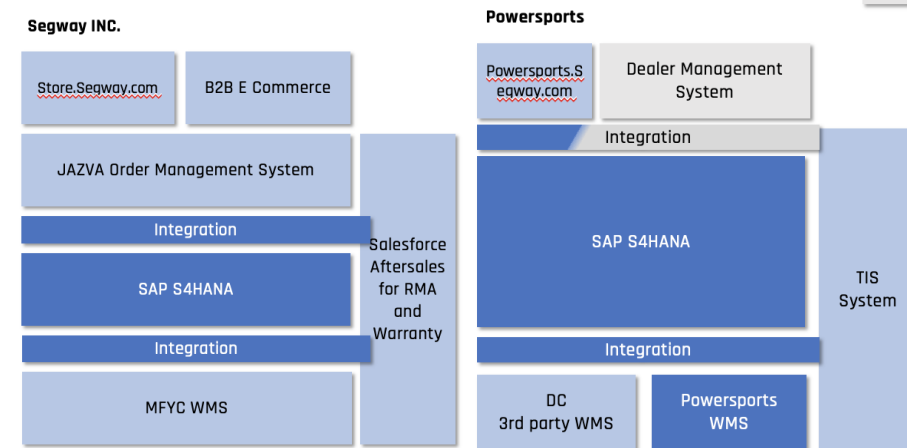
Segway INC.

Store.Segway.com

B2B E Commerce

JAZVA Order Management System

Integration

SAP S4HANA

Integration

MFYC WMS

Salesforce Aftersales for RMA and Warranty

Powersports

Powersports.Segway.com

Dealer Management System

Integration

SAP S4HANA

Integration

DC 3rd party WMS

Powersports WMS

TIS System